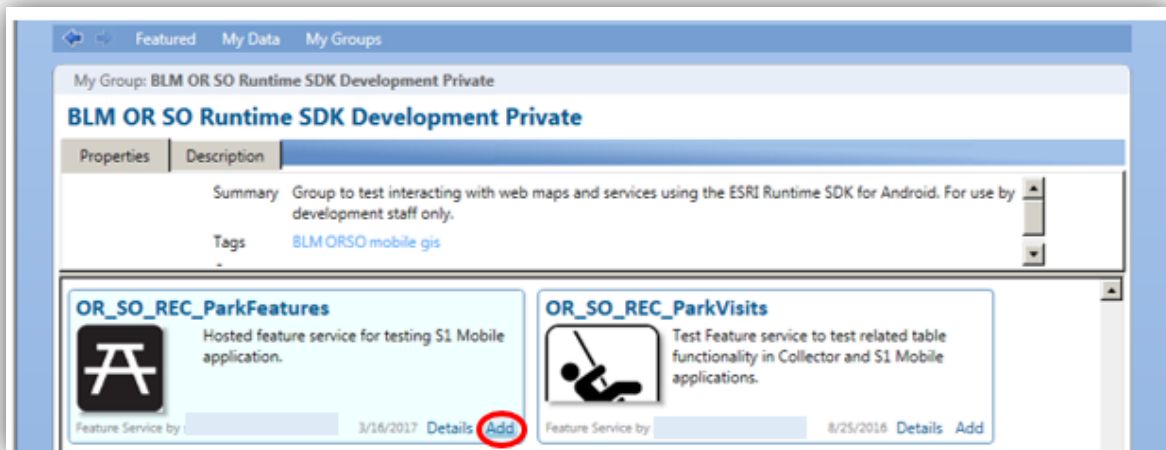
Featured My Data My Groups

My Group: BLM OR SO Runtime SDK Development Private

BLM OR SO Runtime SDK Development Private

Properties Description

Summary Group to test interacting with web maps and services using the ESRI Runtime SDK for Android. For use by development staff only.

Tags BLM ORSO mobile gis

OR_SO_REC_ParkFeatures

Hosted feature service for testing S1 Mobile application.

Feature Service by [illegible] 3/16/2017 Details Add

OR_SO_REC_ParkVisits

Test Feature service to test related table functionality in Collector and S1 Mobile applications.

Feature Service by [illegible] 8/25/2016 Details Add